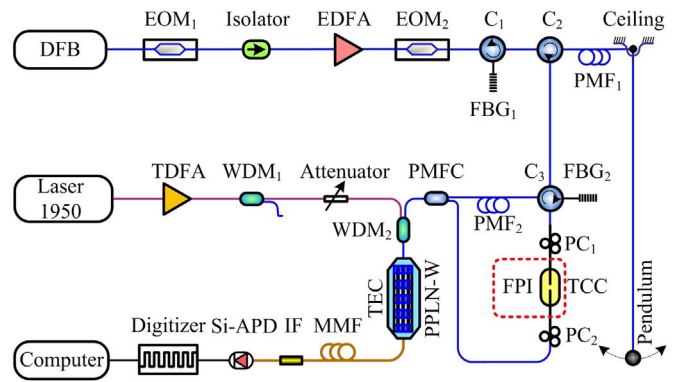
EOM$_1$ Isolator EDFA EOM$_2$ C$_1$ C$_2$ Ceiling

DFB

PMF$_1$

FBG$_1$

Laser 1950

TDFA WDM$_1$ Attenuator PMFC C$_3$ FBG$_2$

WDM$_2$ PMF$_2$

PC$_1$

TEC PPLN-W FPI TCC Pendulum

PC$_2$

Digitizer Si-APD IF MMF

Computer